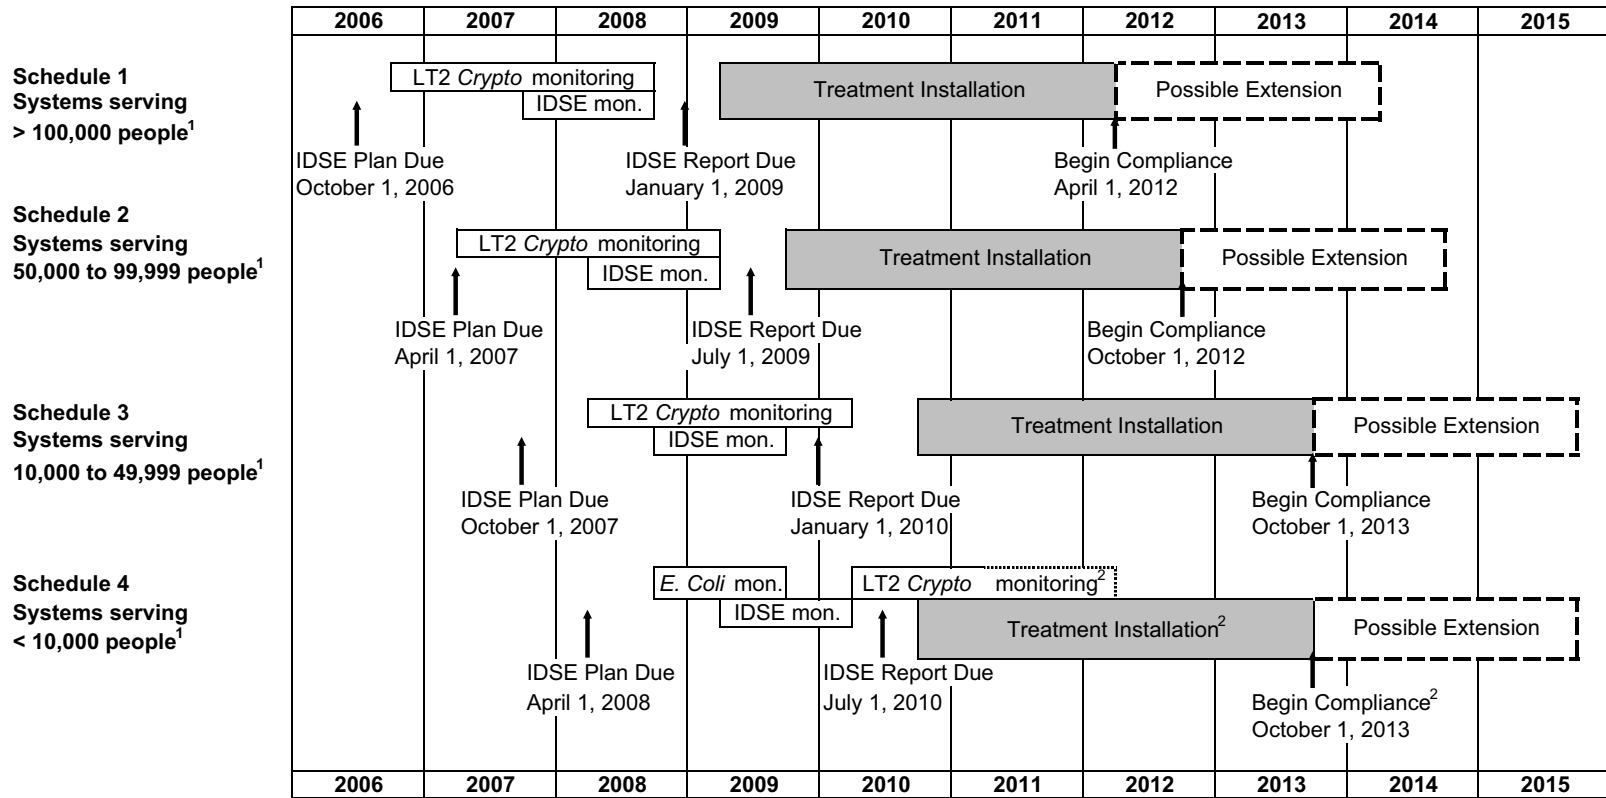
| 2006 | 2007 | 2008 | 2009 | 2010 | 2011 | 2012 | 2013 | 2014 | 2015 |
|---|---|---|---|---|---|---|---|---|---|

Schedule 1
Systems serving
> 100,000 people$^1$

LT2 *Crypto* monitoring
IDSE mon.
Treatment Installation
Possible Extension
IDSE Plan Due
October 1, 2006
IDSE Report Due
January 1, 2009
Begin Compliance
April 1, 2012

Schedule 2
Systems serving
50,000 to 99,999 people$^1$

LT2 *Crypto* monitoring
IDSE mon.
Treatment Installation
Possible Extension
IDSE Plan Due
April 1, 2007
IDSE Report Due
July 1, 2009
Begin Compliance
October 1, 2012

Schedule 3
Systems serving
10,000 to 49,999 people$^1$

LT2 *Crypto* monitoring
IDSE mon.
Treatment Installation
Possible Extension
IDSE Plan Due
October 1, 2007
IDSE Report Due
January 1, 2010
Begin Compliance
October 1, 2013

Schedule 4
Systems serving
< 10,000 people$^1$

*E. Coli* mon.
LT2 *Crypto* monitoring$^2$
IDSE mon.
Treatment Installation$^2$
Possible Extension
IDSE Plan Due
April 1, 2008
IDSE Report Due
July 1, 2010
Begin Compliance$^2$
October 1, 2013

| 2006 | 2007 | 2008 | 2009 | 2010 | 2011 | 2012 | 2013 | 2014 | 2015 |
|---|---|---|---|---|---|---|---|---|---|